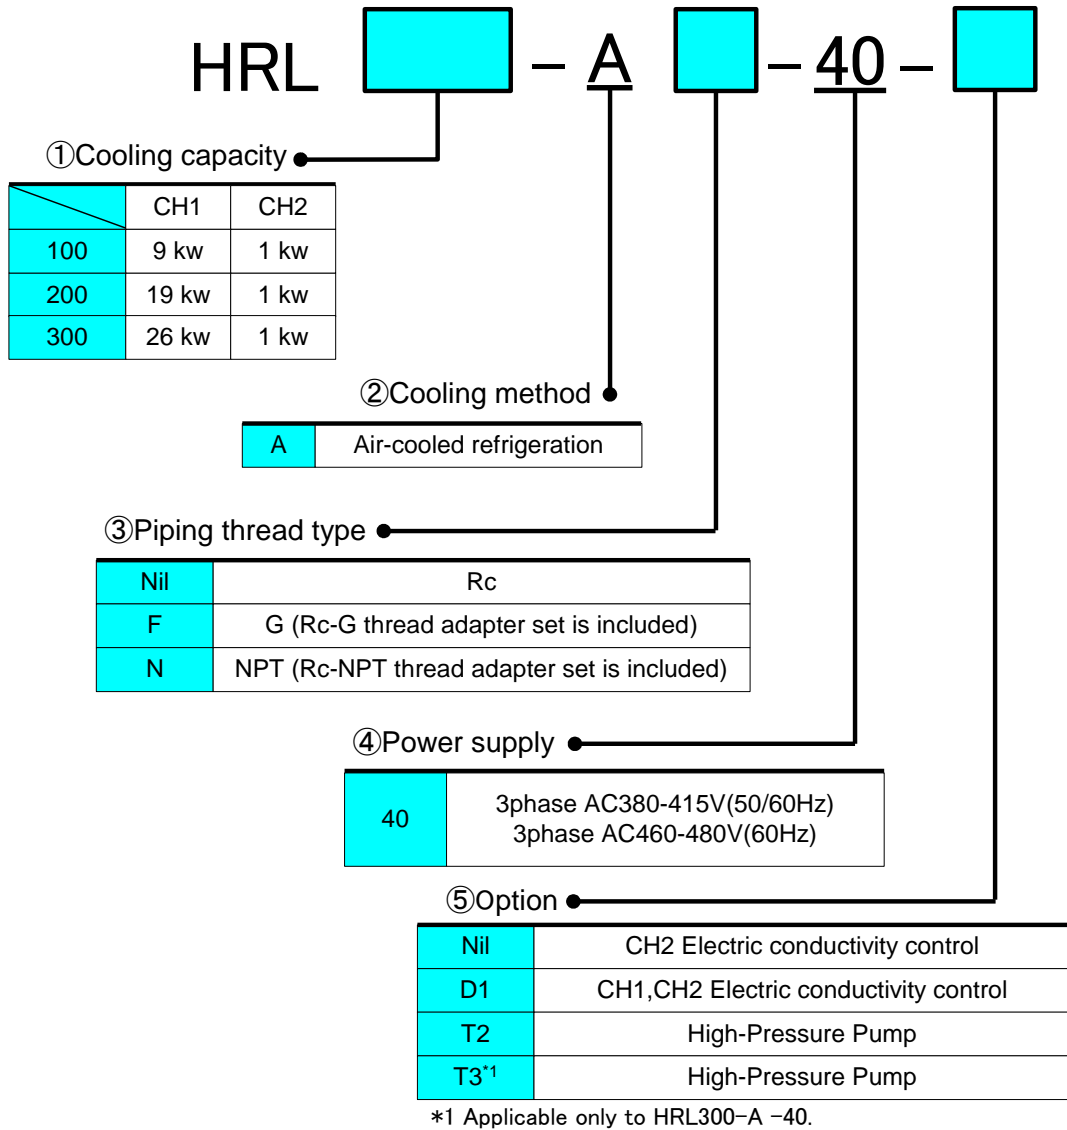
HRL – A – 40 –

①Cooling capacity

| | CH1 | CH2 |
|---|---|---|
| 100 | 9 kw | 1 kw |
| 200 | 19 kw | 1 kw |
| 300 | 26 kw | 1 kw |

②Cooling method

| A | Air-cooled refrigeration |
|---|---|

③Piping thread type

| Nil | Rc |
|---|---|
| F | G (Rc-G thread adapter set is included) |
| N | NPT (Rc-NPT thread adapter set is included) |

④Power supply

| 40 | 3phase AC380-415V(50/60Hz) 3phase AC460-480V(60Hz) |
|---|---|

⑤Option

| Nil | CH2 Electric conductivity control |
|---|---|
| D1 | CH1,CH2 Electric conductivity control |
| T2 | High-Pressure Pump |
| T3$^{*1}$ | High-Pressure Pump |

*1 Applicable only to HRL300-A -40.